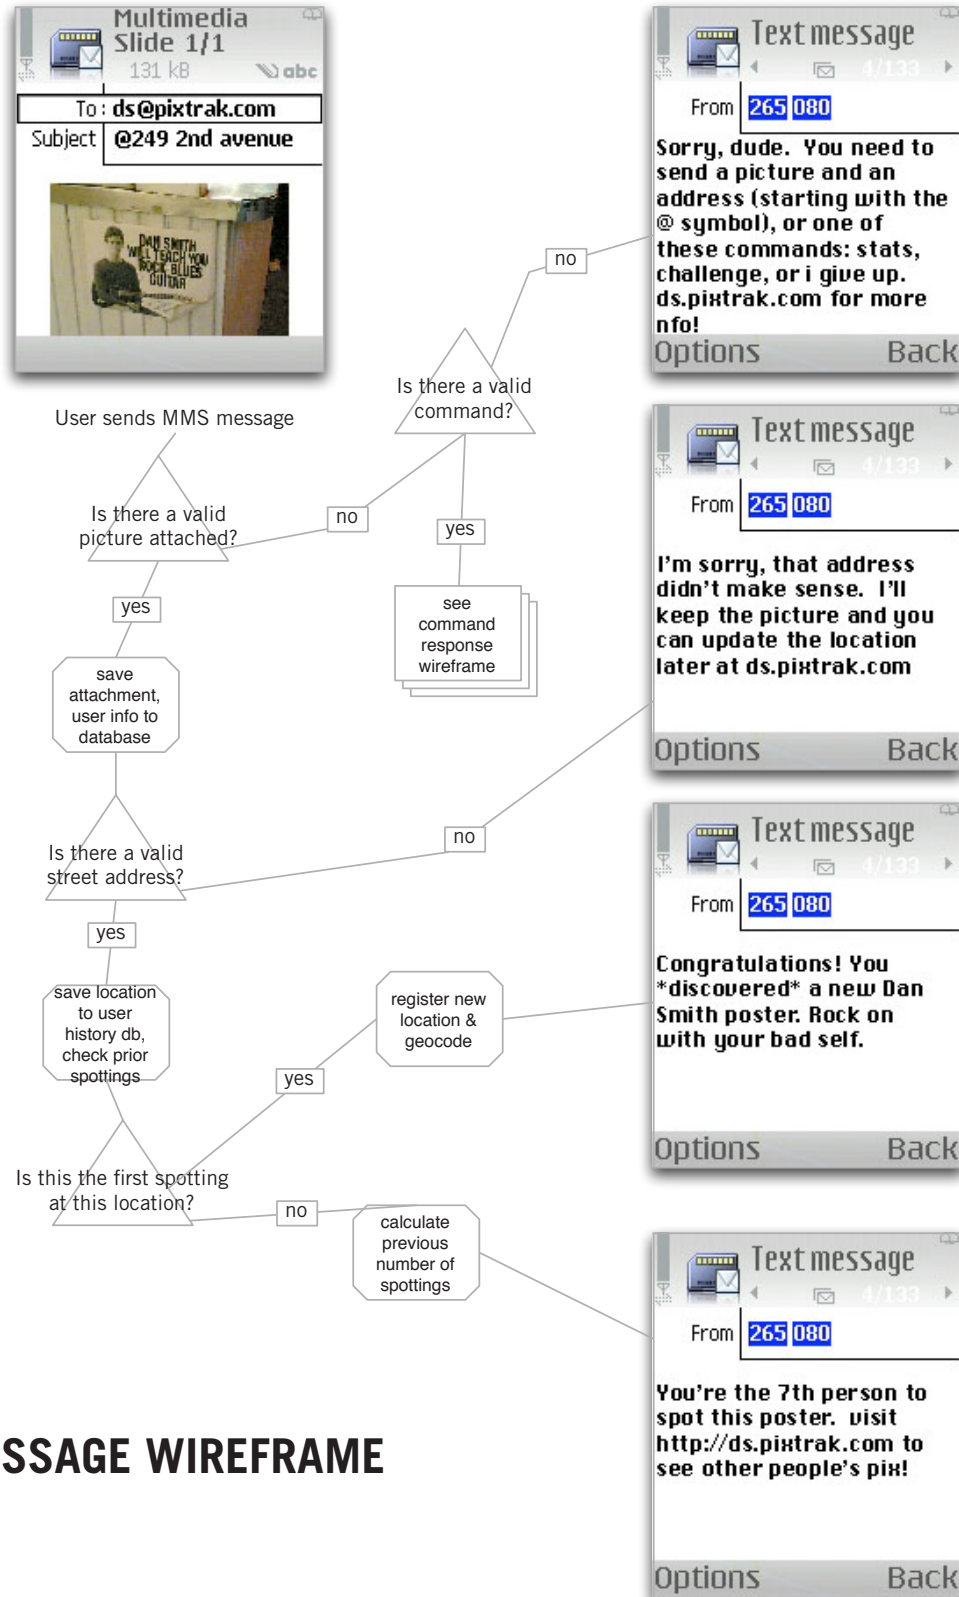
Multimedia
Slide 1/1
131 kB
abc

To: ds@pixtrak.com
Subject @249 2nd avenue

DAN SMITH WILL TEACH YOU ROCK BLUES GUITAR

User sends MMS message

Is there a valid picture attached?

no

Is there a valid command?

no

yes

see command response wireframe

yes

save attachment, user info to database

Is there a valid street address?

no

yes

save location to user history db, check prior spottings

register new location & geocode

yes

Is this the first spotting at this location?

no

calculate previous number of spottings

SSAGE WIREFRAME

Text message
4/133
From 265 080
Sorry, dude. You need to send a picture and an address (starting with the @ symbol), or one of these commands: stats, challenge, or i give up. ds.pixtrak.com for more nfo!
Options Back

Text message
4/133
From 265 080
I'm sorry, that address didn't make sense. I'll keep the picture and you can update the location later at ds.pixtrak.com
Options Back

Text message
4/133
From 265 080
Congratulations! You *discovered* a new Dan Smith poster. Rock on with your bad self.
Options Back

Text message
4/133
From 265 080
You're the 7th person to spot this poster. visit http://ds.pixtrak.com to see other people's pix!
Options Back